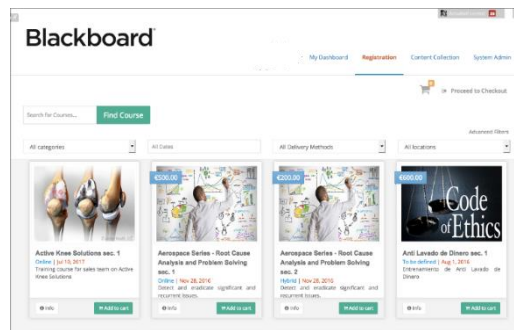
Blackboard

My Dashboard Registration Content Collection System Admin

Proceed to Checkout

Search for Courses... Find Course

Advanced Filters

All categories
All Dates
All Delivery Methods
All locations

Active Knee Solutions sec. 1
Online | Jul 10, 2017
Training course for sales team on Active Knee Solutions
Info
Add to cart

€500.00
Aerospace Series - Root Cause Analysis and Problem Solving sec. 1
Online | Nov 28, 2016
Detect and eradicate significant and recurrent issues.
Info
Add to cart

€200.00
Aerospace Series - Root Cause Analysis and Problem Solving sec. 2
Hybrid | Nov 28, 2016
Detect and eradicate significant and recurrent issues.
Info
Add to cart

€600.00
Code of Ethics
Anti Lavado de Dinero sec. 1
To be defined | Aug 1, 2016
Entrenamiento de Anti Lavado de Dinero
Info
Add to cart